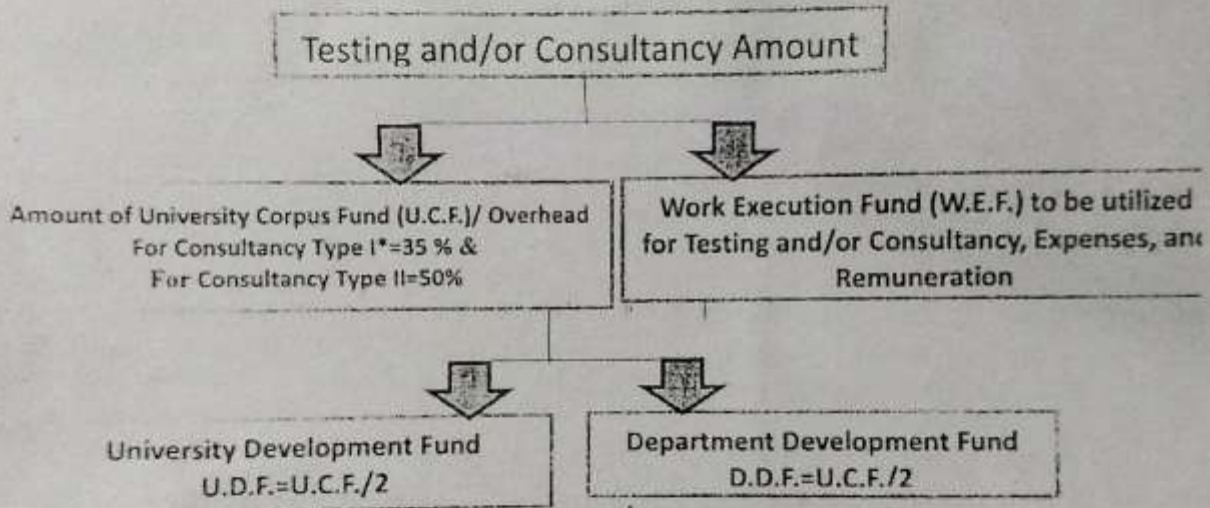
Testing and/or Consultancy Amount

Amount of University Corpus Fund (U.C.F.)/ Overhead For Consultancy Type I*=35 % & For Consultancy Type II=50%

Work Execution Fund (W.E.F.) to be utilized for Testing and/or Consultancy, Expenses, an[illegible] Remuneration

University Development Fund U.D.F.=U.C.F./2

Department Development Fund D.D.F.=U.C.F./2